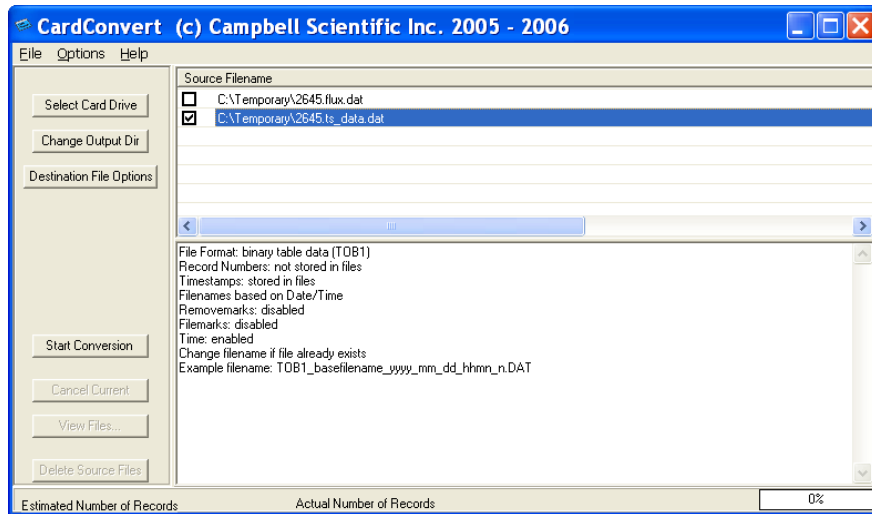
CardConvert (c) Campbell Scientific Inc. 2005 - 2006

File Options Help

Select Card Drive

Change Output Dir

Destination File Options

Source Filename

C:\Temporary\2645.flux.dat

C:\Temporary\2645.ts_data.dat

File Format: binary table data (TOB1)
Record Numbers: not stored in files
Timestamps: stored in files
Filenames based on Date/Time
Removemarks: disabled
Filemarks: disabled
Time: enabled
Change filename if file already exists
Example filename: TOB1_basefilename_yyyy_mm_dd_hhmn_n.DAT

Start Conversion

Cancel Current

View Files...

Delete Source Files

Estimated Number of Records

Actual Number of Records

0%